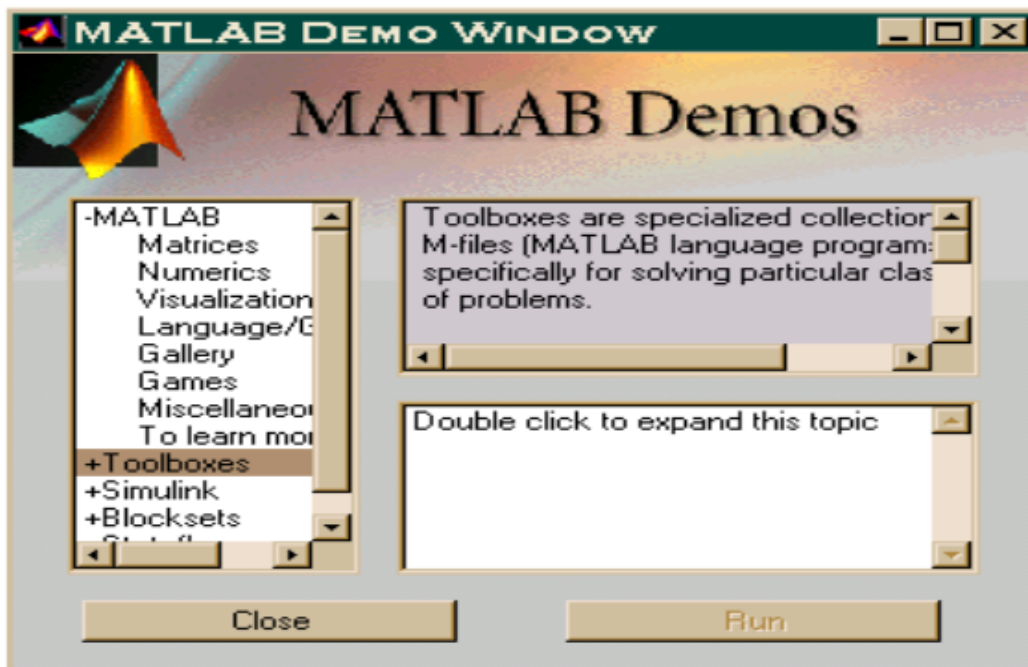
MATLAB DEMO WINDOW

MATLAB Demos

-MATLAB
Matrices
Numerics
Visualization
Language/G
Gallery
Games
Miscellaneo
To learn mor
+Toolboxes
+Simulink
+Blocksets
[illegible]

Toolboxes are specialized collectior M-files (MATLAB language program specifically for solving particular clas of problems.

Double click to expand this topic

Close

Run